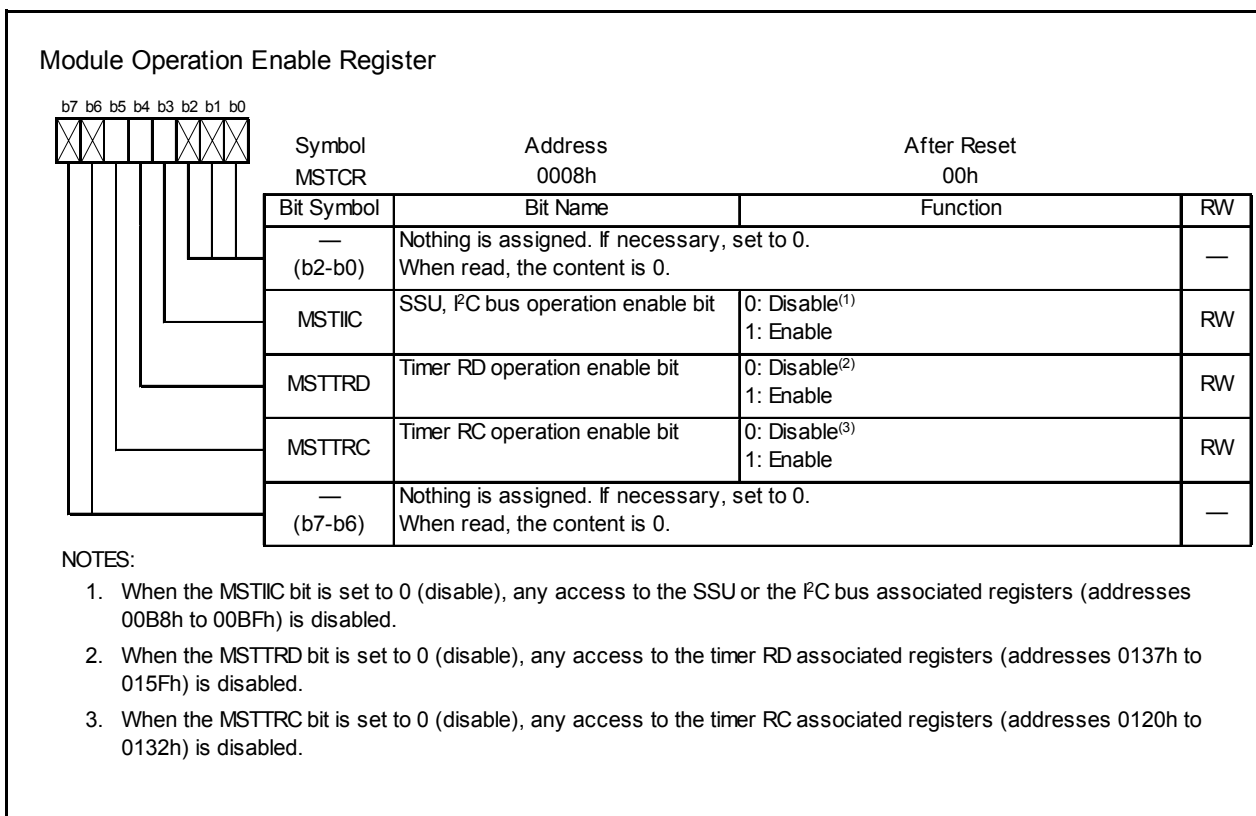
Module Operation Enable Register

b7 b6 b5 b4 b3 b2 b1 b0

| Symbol | Address | After Reset |
|---|---|---|
| MSTCR | 0008h | 00h |

| Bit Symbol | Bit Name | Function | RW |
|---|---|---|---|
| — (b2-b0) | Nothing is assigned. If necessary, set to 0. When read, the content is 0. | | — |
| MSTIIC | SSU, I$^2$C bus operation enable bit | 0: Disable$^{(1)}$ 1: Enable | RW |
| MSTTRD | Timer RD operation enable bit | 0: Disable$^{(2)}$ 1: Enable | RW |
| MSTTRC | Timer RC operation enable bit | 0: Disable$^{(3)}$ 1: Enable | RW |
| — (b7-b6) | Nothing is assigned. If necessary, set to 0. When read, the content is 0. | | — |

NOTES:

1. When the MSTIIC bit is set to 0 (disable), any access to the SSU or the I$^2$C bus associated registers (addresses 00B8h to 00BFh) is disabled.

2. When the MSTTRD bit is set to 0 (disable), any access to the timer RD associated registers (addresses 0137h to 015Fh) is disabled.

3. When the MSTTRC bit is set to 0 (disable), any access to the timer RC associated registers (addresses 0120h to 0132h) is disabled.